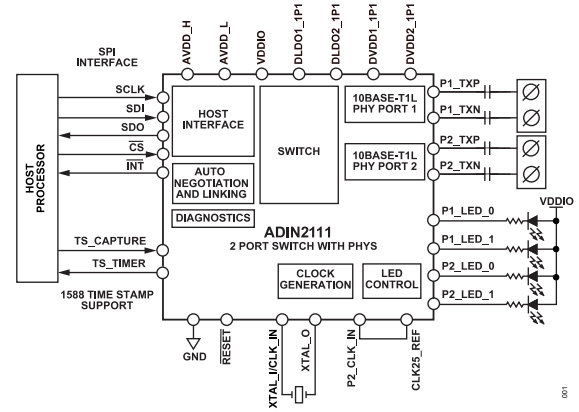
AVDD_H
AVDD_L
VDDIO
DLDO1_1P1
DLDO2_1P1
DVDD1_1P1
DVDD2_1P1

SPI INTERFACE

SCLK
SDI
SDO
$\overline{CS}$
$\overline{INT}$

HOST PROCESSOR

HOST INTERFACE

SWITCH

10BASE-T1L PHY PORT 1

10BASE-T1L PHY PORT 2

P1_TXP
P1_TXN
P2_TXP
P2_TXN

AUTO NEGOTIATION AND LINKING

DIAGNOSTICS

ADIN2111
2 PORT SWITCH WITH PHYS

VDDIO

P1_LED_0
P1_LED_1
P2_LED_0
P2_LED_1

TS_CAPTURE
TS_TIMER

1588 TIME STAMP SUPPORT

CLOCK GENERATION

LED CONTROL

GND
$\overline{RESET}$
XTAL_I/CLK_IN
XTAL_O
P2_CLK_IN
CLK25_REF

001